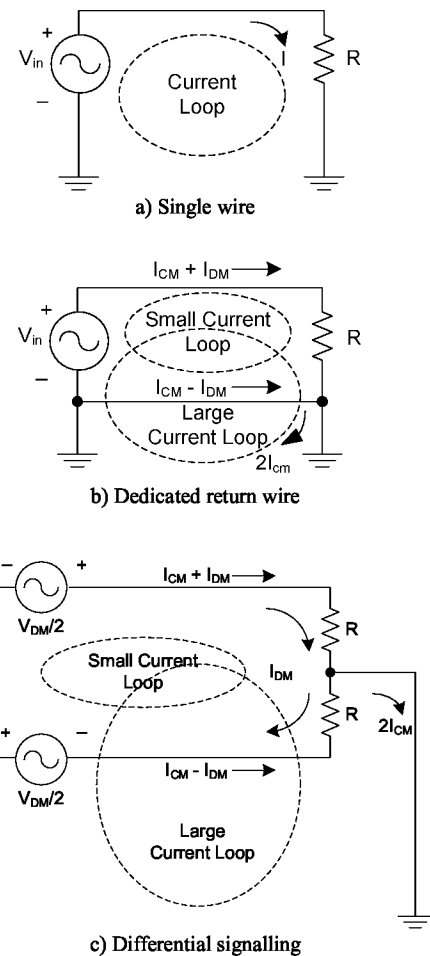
$V_{in}$
+
−
Current Loop
I
R

a) Single wire

$I_{CM} + I_{DM}$
$V_{in}$
+
−
Small Current Loop
R
$I_{CM} - I_{DM}$
Large Current Loop
$2I_{cm}$

b) Dedicated return wire

−
+
$V_{DM}/2$
$I_{CM} + I_{DM}$
R
Small Current Loop
$I_{DM}$
R
$2I_{CM}$
+
−
$V_{DM}/2$
$I_{CM} - I_{DM}$
Large Current Loop

c) Differential signalling